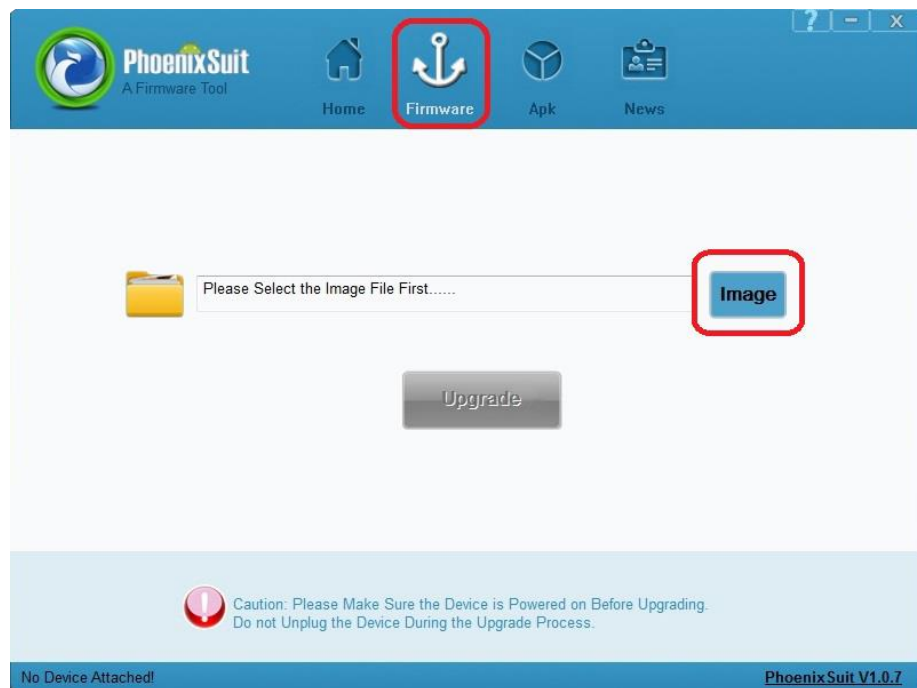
? – X

PhoenixSuit
A Firmware Tool

Home Firmware Apk News

Please Select the Image File First......

Image

Upgrade

Caution: Please Make Sure the Device is Powered on Before Upgrading.
Do not Unplug the Device During the Upgrade Process.

No Device Attached!

PhoenixSuit V1.0.7